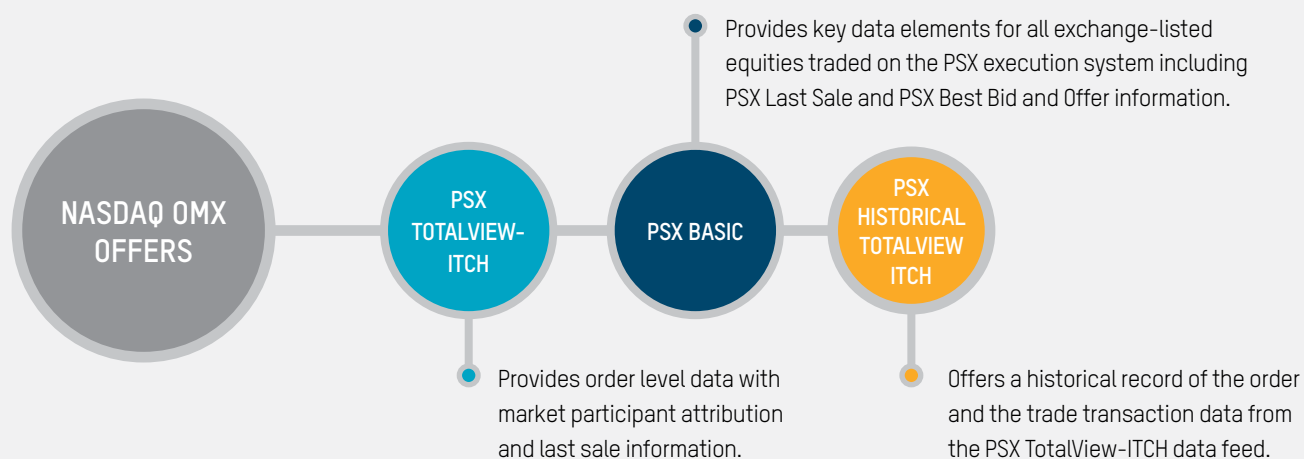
Provides key data elements for all exchange-listed equities traded on the PSX execution system including PSX Last Sale and PSX Best Bid and Offer information.

NASDAQ OMX OFFERS

PSX TOTALVIEW-ITCH

PSX BASIC

PSX HISTORICAL TOTALVIEW ITCH

Provides order level data with market participant attribution and last sale information.

Offers a historical record of the order and the trade transaction data from the PSX TotalView-ITCH data feed.